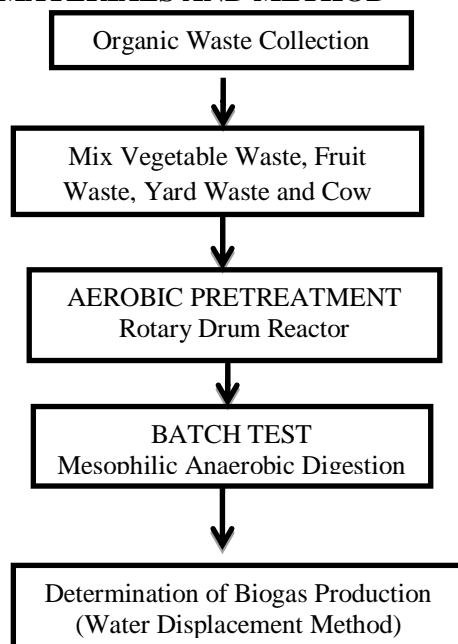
MATERIALS AND METHOD

Organic Waste Collection

Mix Vegetable Waste, Fruit Waste, Yard Waste and Cow

AEROBIC PRETREATMENT
Rotary Drum Reactor

BATCH TEST
Mesophilic Anaerobic Digestion

Determination of Biogas Production
(Water Displacement Method)